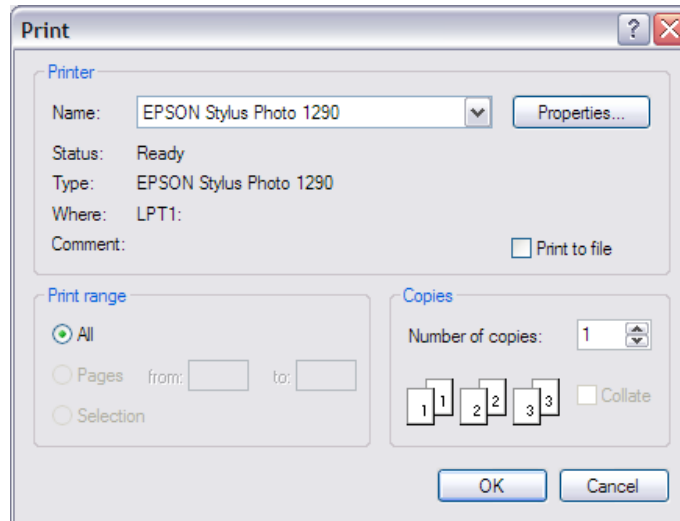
Print

?

Printer

Name: EPSON Stylus Photo 1290

Properties...

Status: Ready

Type: EPSON Stylus Photo 1290

Where: LPT1:

Comment:

Print to file

Print range

All

Pages from: to:

Selection

Copies

Number of copies: 1

1 1 2 2 3 3

Collate

OK

Cancel